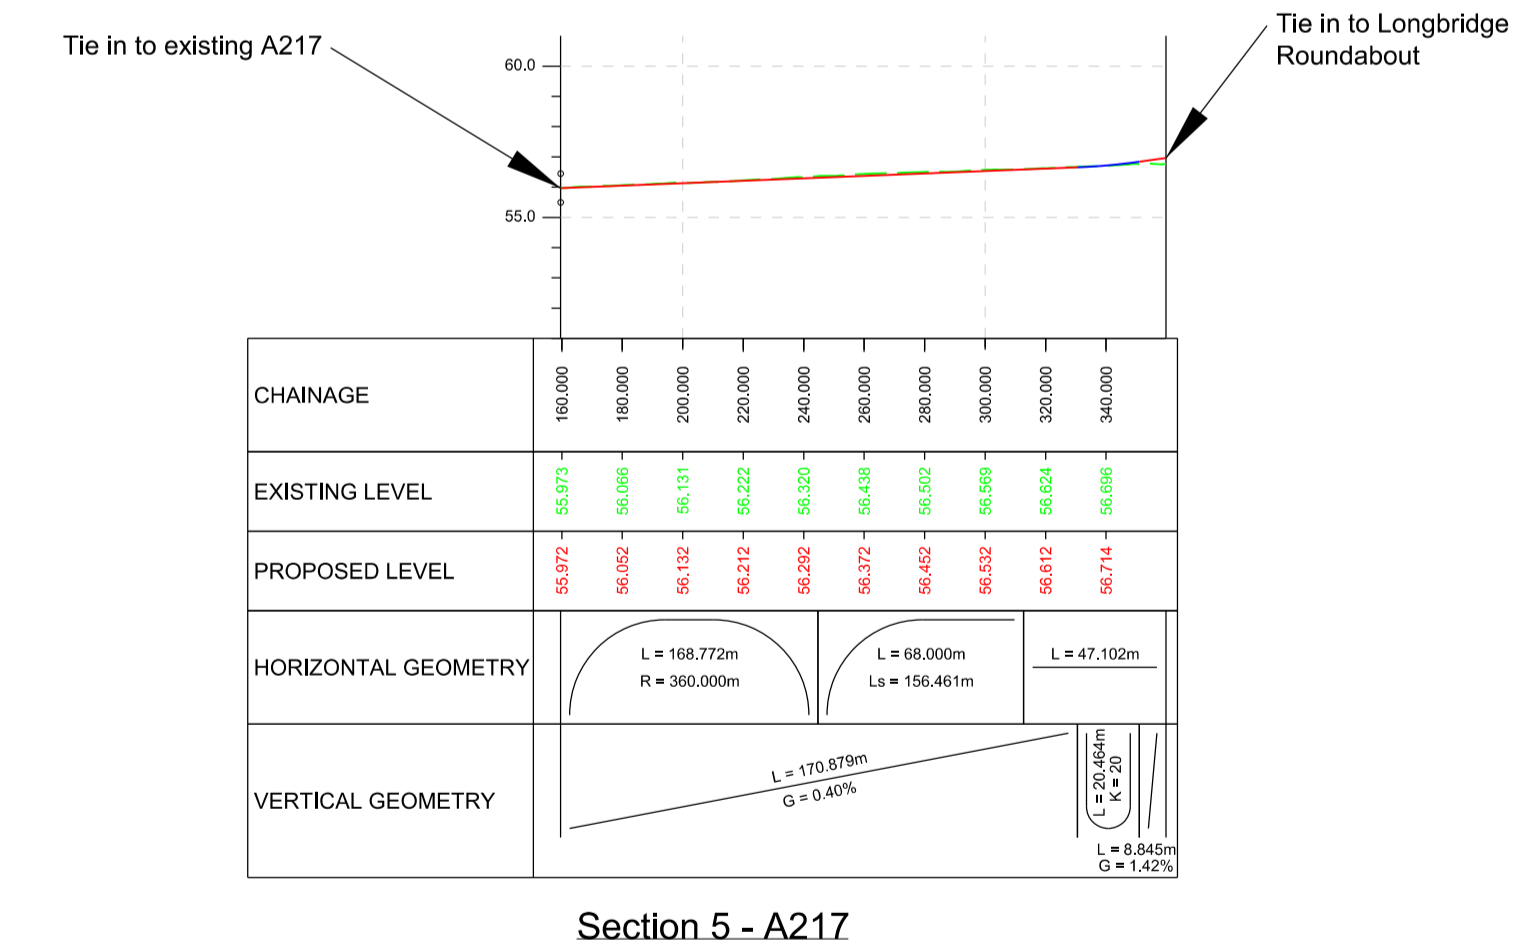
Tie in to existing A217

Tie in to Longbridge Roundabout

60.0

55.0

| CHAINAGE | 160.000 | 180.000 | 200.000 | 220.000 | 240.000 | 260.000 | 280.000 | 300.000 | 320.000 | 340.000 |
|---|---|---|---|---|---|---|---|---|---|---|
| EXISTING LEVEL | 55.973 | 56.066 | 56.131 | 56.222 | 56.320 | 56.438 | 56.502 | 56.569 | 56.624 | 56.696 |
| PROPOSED LEVEL | 55.972 | 56.052 | 56.132 | 56.212 | 56.292 | 56.372 | 56.452 | 56.532 | 56.612 | 56.714 |

HORIZONTAL GEOMETRY
L = 168.772m
R = 360.000m
L = 68.000m
Ls = 156.461m
L = 47.102m

VERTICAL GEOMETRY
L = 170.879m
G = 0.40%
L = 20.464m
K = 20
L = 8.845m
G = 1.42%

Section 5 - A217